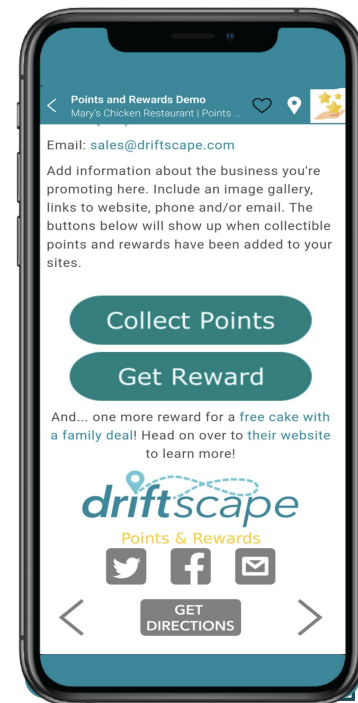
Points and Rewards Demo
Mary's Chicken Restaurant | Points ...

Email: sales@driftscape.com

Add information about the business you're promoting here. Include an image gallery, links to website, phone and/or email. The buttons below will show up when collectible points and rewards have been added to your sites.

Collect Points

Get Reward

And... one more reward for a free cake with a family deal! Head on over to their website to learn more!

driftscape

Points & Rewards

GET DIRECTIONS